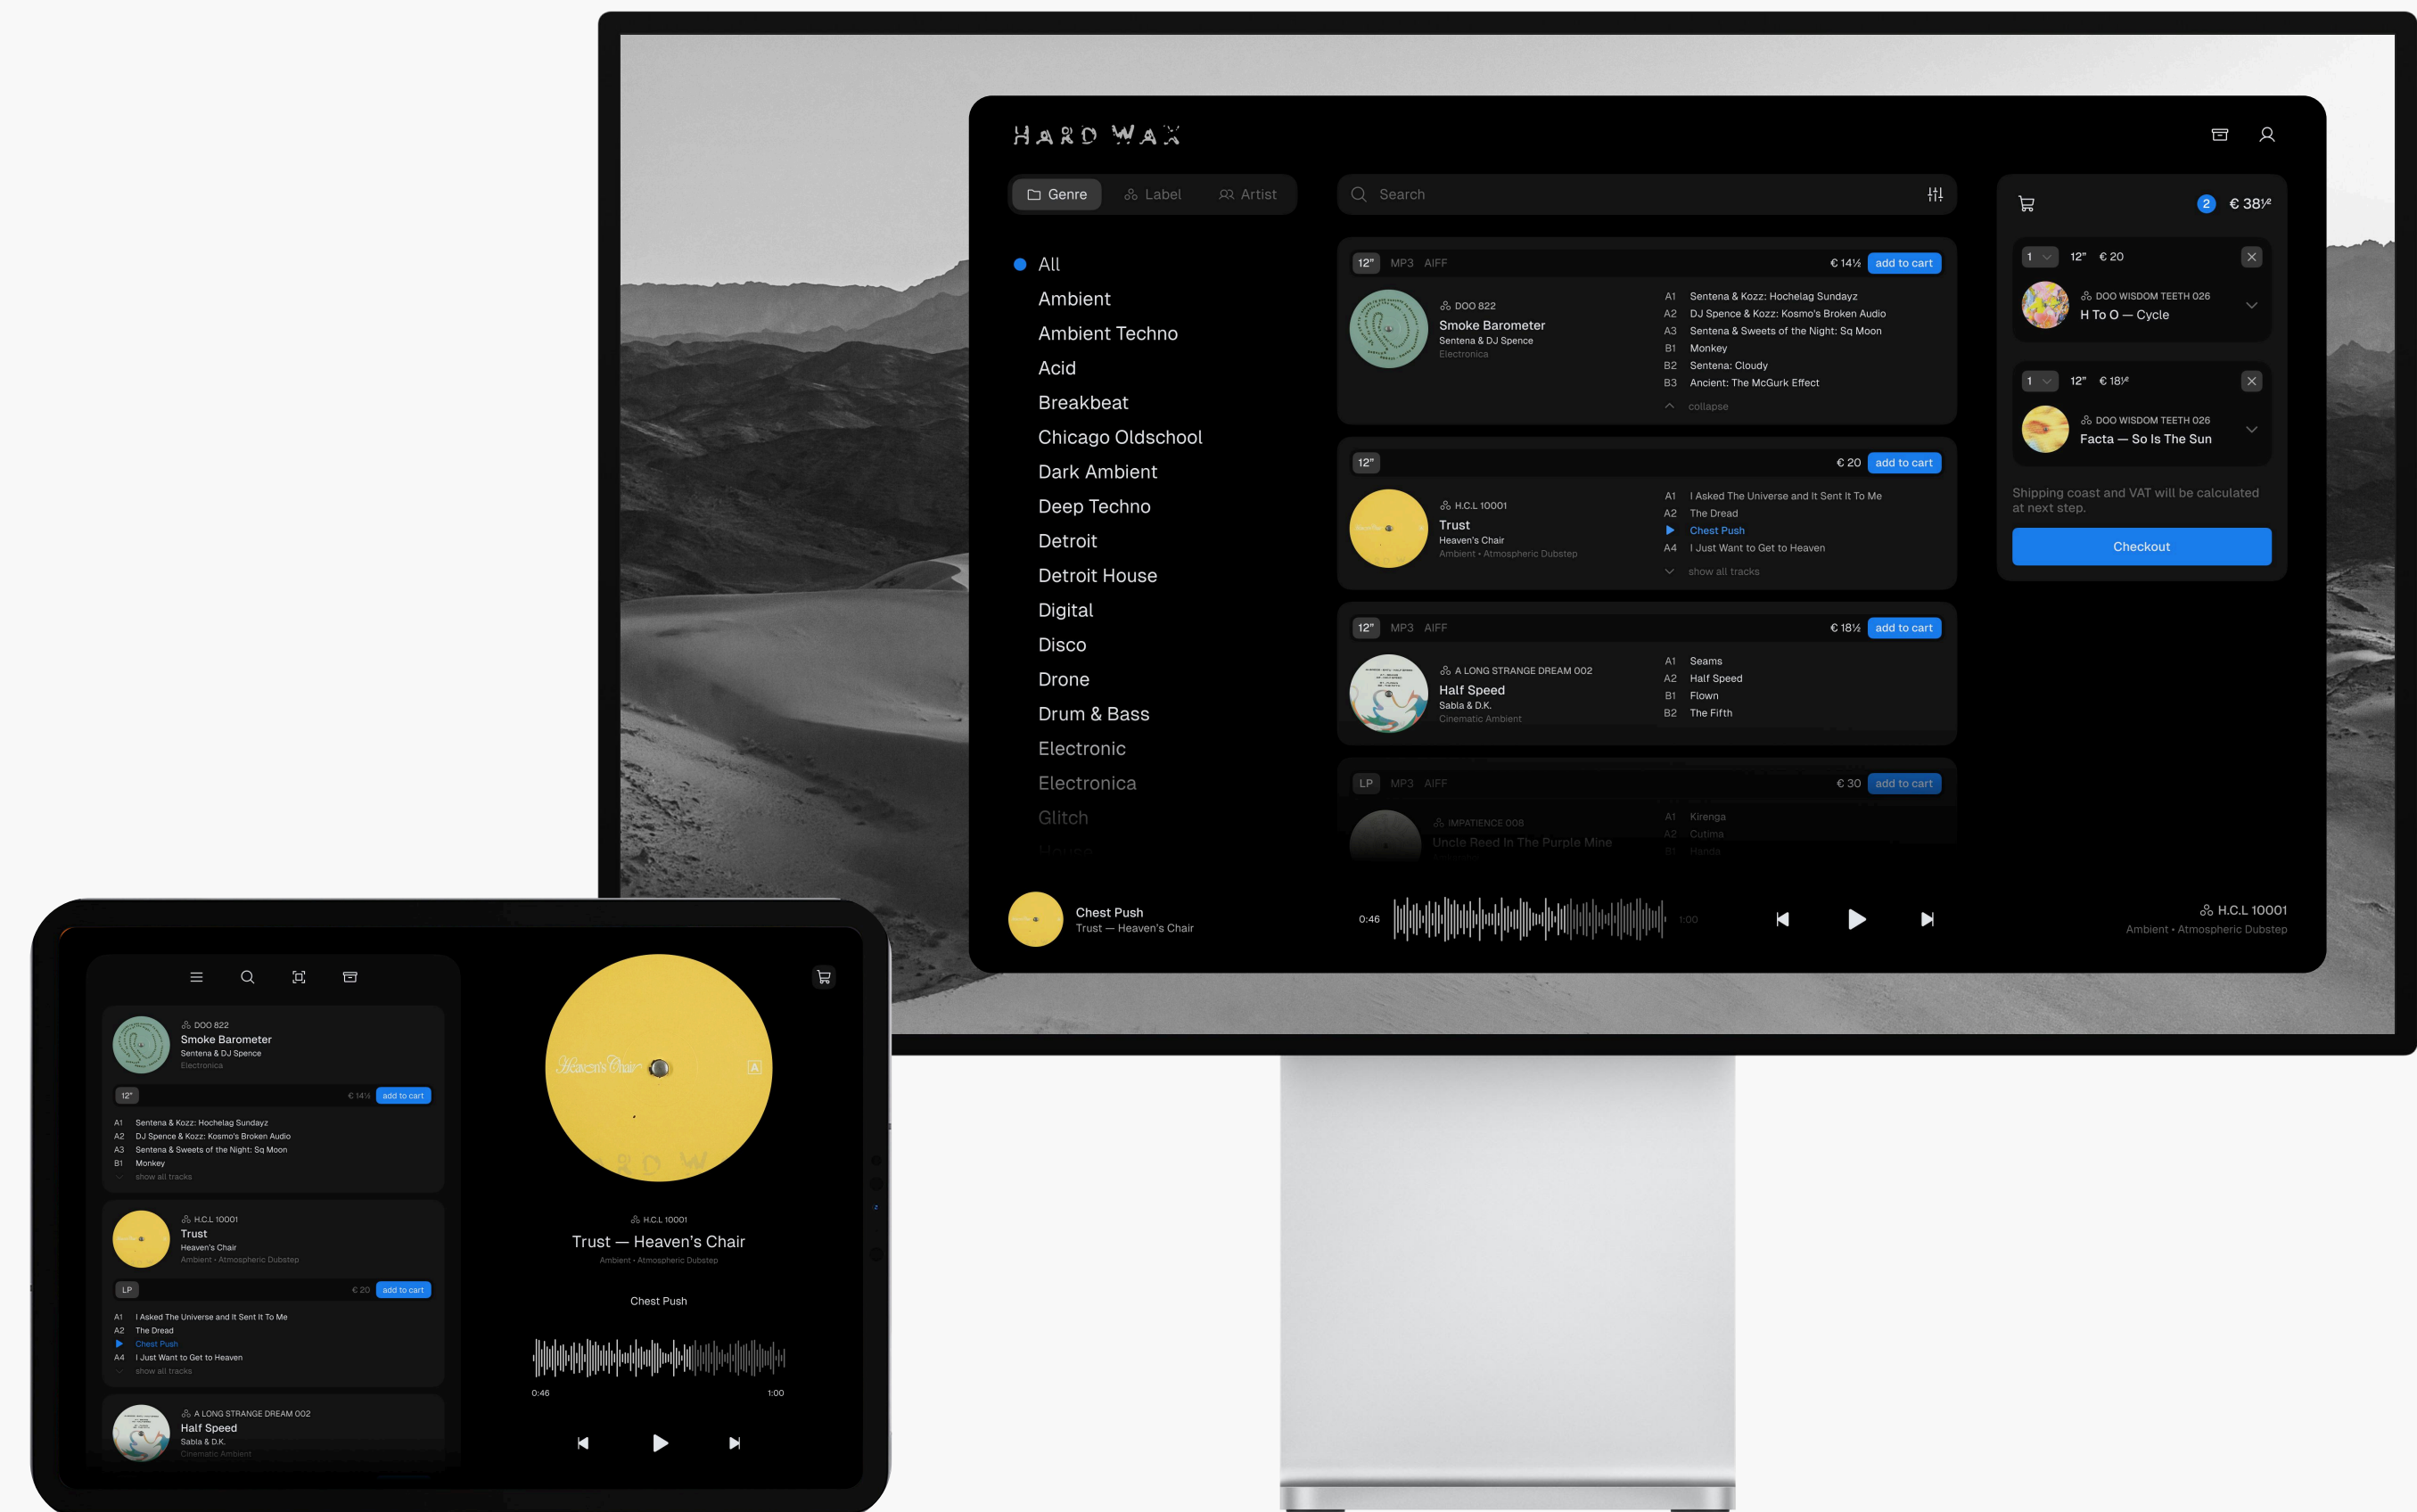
HARD WAX

Genre Label Artist

Search

All
Ambient
Ambient Techno
Acid
Breakbeat
Chicago Oldschool
Dark Ambient
Deep Techno
Detroit
Detroit House
Digital
Disco
Drone
Drum & Bass
Electronic
Electronica
Glitch

12" MP3 AIFF € 14½ add to cart
DOO 822
Smoke Barometer
Sentena & DJ Spence
Electronica
A1 Sentena & Kozz: Hochelag Sundayz
A2 DJ Spence & Kozz: Kosmo's Broken Audio
A3 Sentena & Sweets of the Night: Sq Moon
B1 Monkey
B2 Sentena: Cloudy
B3 Ancient: The McGurk Effect
collapse

12" € 20 add to cart
H.C.L 10001
Trust
Heaven's Chair
Ambient • Atmospheric Dubstep
A1 I Asked The Universe and It Sent It To Me
A2 The Dread
Chest Push
A4 I Just Want to Get to Heaven
show all tracks

12" MP3 AIFF € 18½ add to cart
A LONG STRANGE DREAM 002
Half Speed
Sabla & D.K.
Cinematic Ambient
A1 Seams
A2 Half Speed
B1 Flown
B2 The Fifth

LP MP3 AIFF € 30 add to cart
IMPATIENCE 008
Uncle Reed In The Purple Mine
A1 Kirenga
A2 Cutima
B1 Handa

2 € 38½
1 12" € 20
DOO WISDOM TEETH 026
H To O — Cycle
1 12" € 18½
DOO WISDOM TEETH 026
Facta — So Is The Sun
Shipping coast and VAT will be calculated at next step.
Checkout

Chest Push
Trust — Heaven's Chair
0:46 1:00
H.C.L 10001
Ambient • Atmospheric Dubstep

DOO 822
Smoke Barometer
Sentena & DJ Spence
Electronica
12" € 14½ add to cart
A1 Sentena & Kozz: Hochelag Sundayz
A2 DJ Spence & Kozz: Kosmo's Broken Audio
A3 Sentena & Sweets of the Night: Sq Moon
B1 Monkey
show all tracks
H.C.L 10001
Trust
Heaven's Chair
Ambient • Atmospheric Dubstep
LP € 20 add to cart
A1 I Asked The Universe and It Sent It To Me
A2 The Dread
Chest Push
A4 I Just Want to Get to Heaven
show all tracks
A LONG STRANGE DREAM 002
Half Speed
Sabla & D.K.
Cinematic Ambient

Heaven's Chair A
H.C.L 10001
Trust — Heaven's Chair
Ambient • Atmospheric Dubstep
Chest Push
0:46 1:00